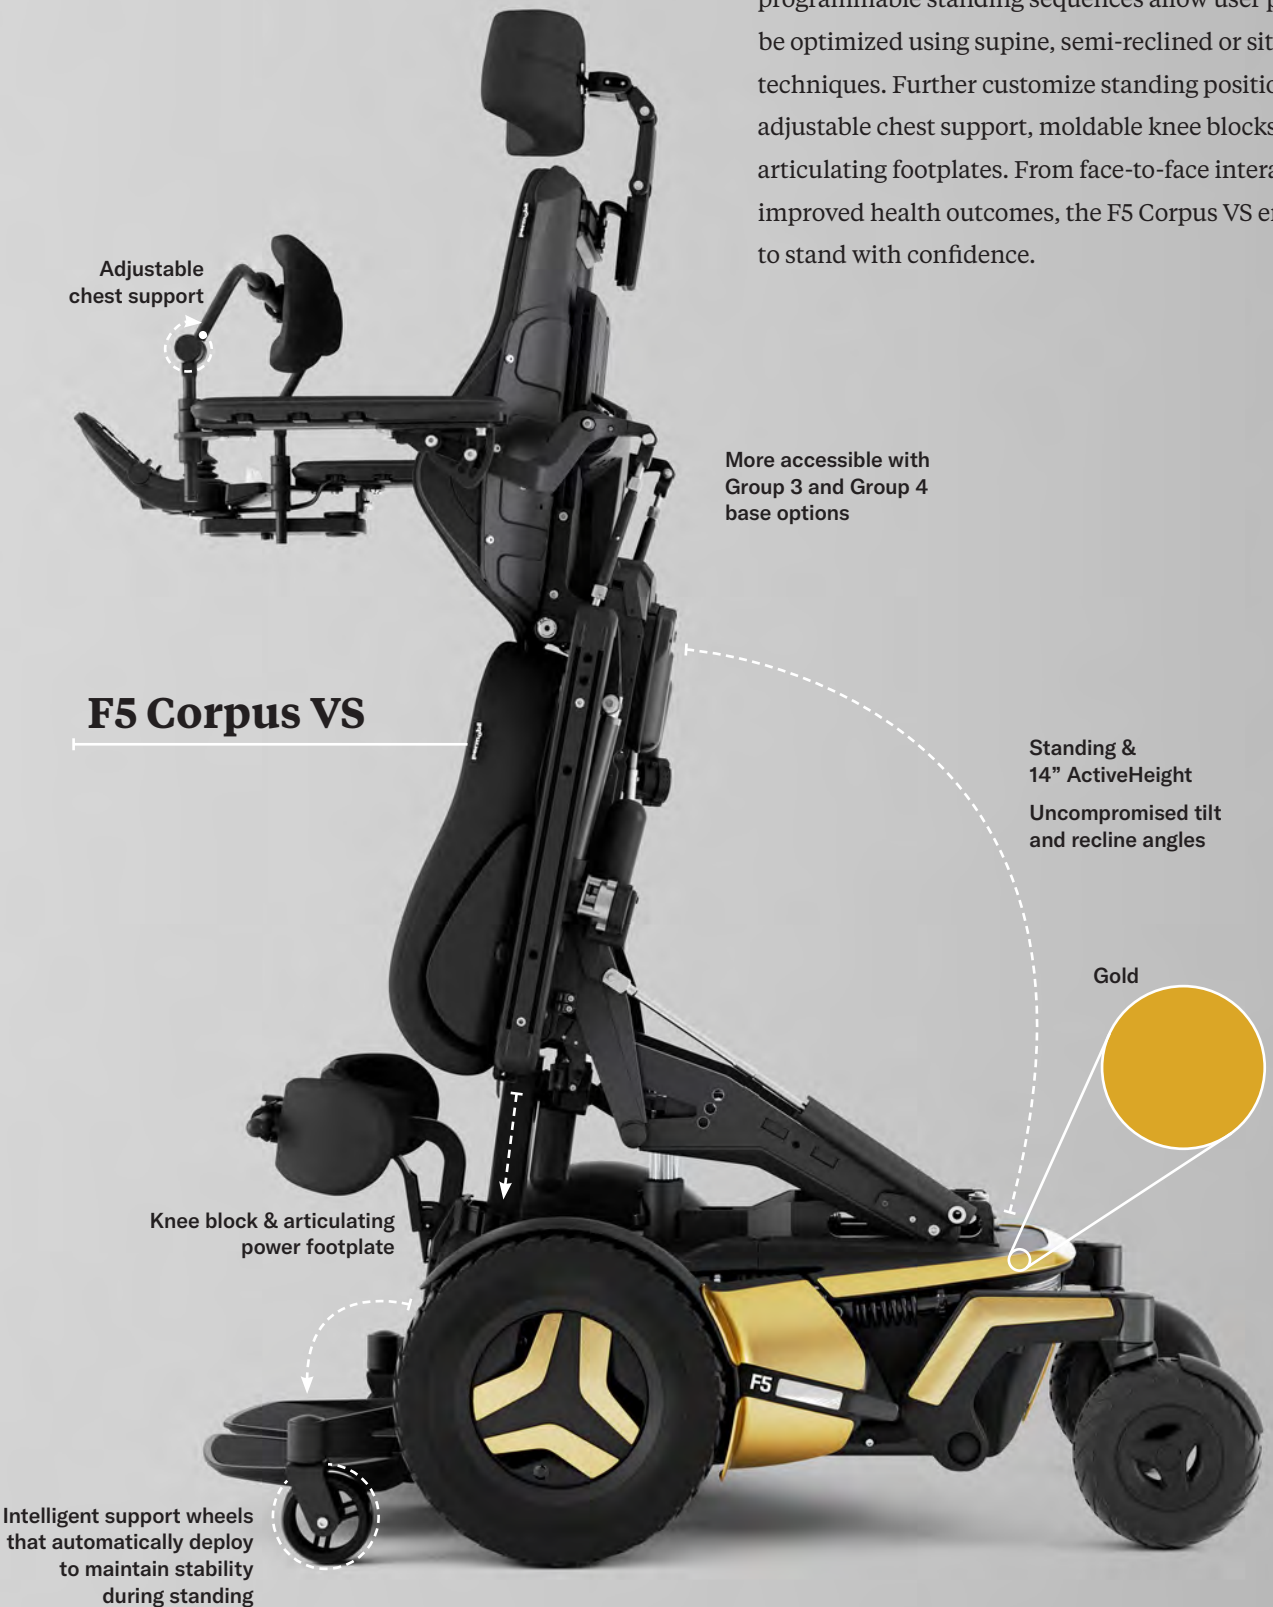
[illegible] be optimized using supine, semi-reclined or sit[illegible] techniques. Further customize standing positi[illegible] adjustable chest support, moldable knee blocks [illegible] articulating footplates. From face-to-face intera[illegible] improved health outcomes, the F5 Corpus VS e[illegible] to stand with confidence.

Adjustable chest support

More accessible with Group 3 and Group 4 base options

F5 Corpus VS

Standing & 14" ActiveHeight

Uncompromised tilt and recline angles

Gold

Knee block & articulating power footplate

F5

Intelligent support wheels that automatically deploy to maintain stability during standing